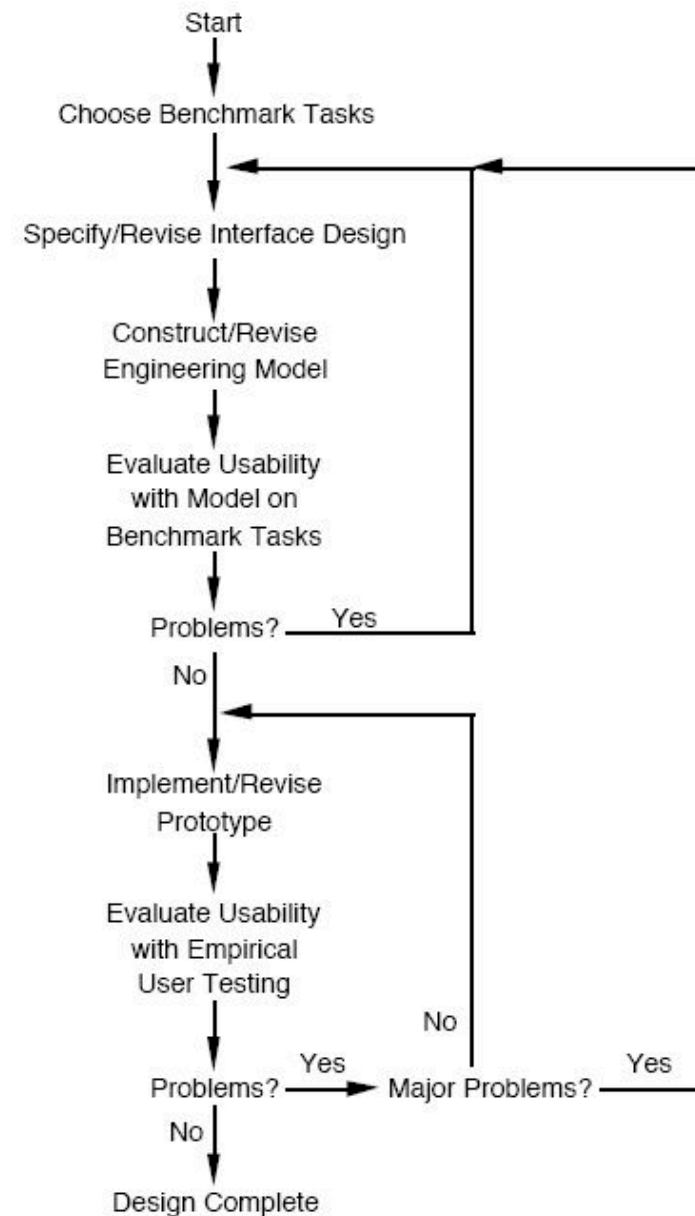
Start

Choose Benchmark Tasks

Specify/Revise Interface Design

Construct/Revise Engineering Model

Evaluate Usability with Model on Benchmark Tasks

Problems?

Yes

No

Implement/Revise Prototype

Evaluate Usability with Empirical User Testing

No

Problems?

Yes

Major Problems?

Yes

No

Design Complete